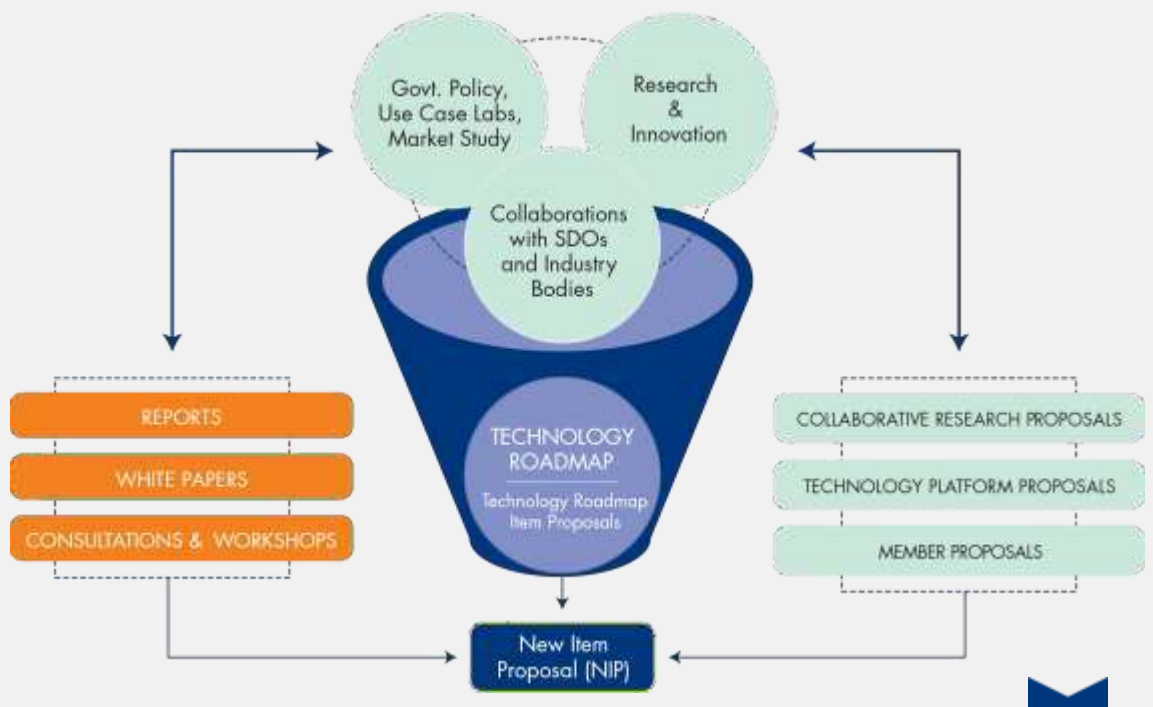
Govt. Policy, Use Case Labs, Market Study

Research & Innovation

Collaborations with SDOs and Industry Bodies

TECHNOLOGY ROADMAP

Technology Roadmap Item Proposals

REPORTS

WHITE PAPERS

CONSULTATIONS & WORKSHOPS

COLLABORATIVE RESEARCH PROPOSALS

TECHNOLOGY PLATFORM PROPOSALS

MEMBER PROPOSALS

New Item Proposal (NIP)